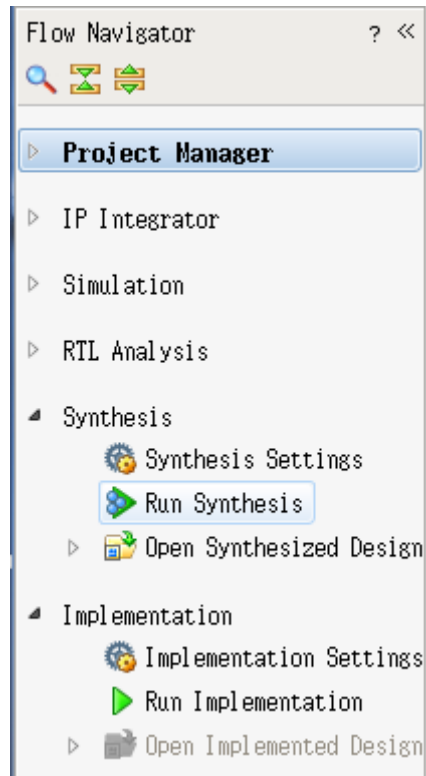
Flow Navigator ? «

Project Manager

IP Integrator

Simulation

RTL Analysis

Synthesis

Synthesis Settings

Run Synthesis

Open Synthesized Design

Implementation

Implementation Settings

Run Implementation

Open Implemented Design